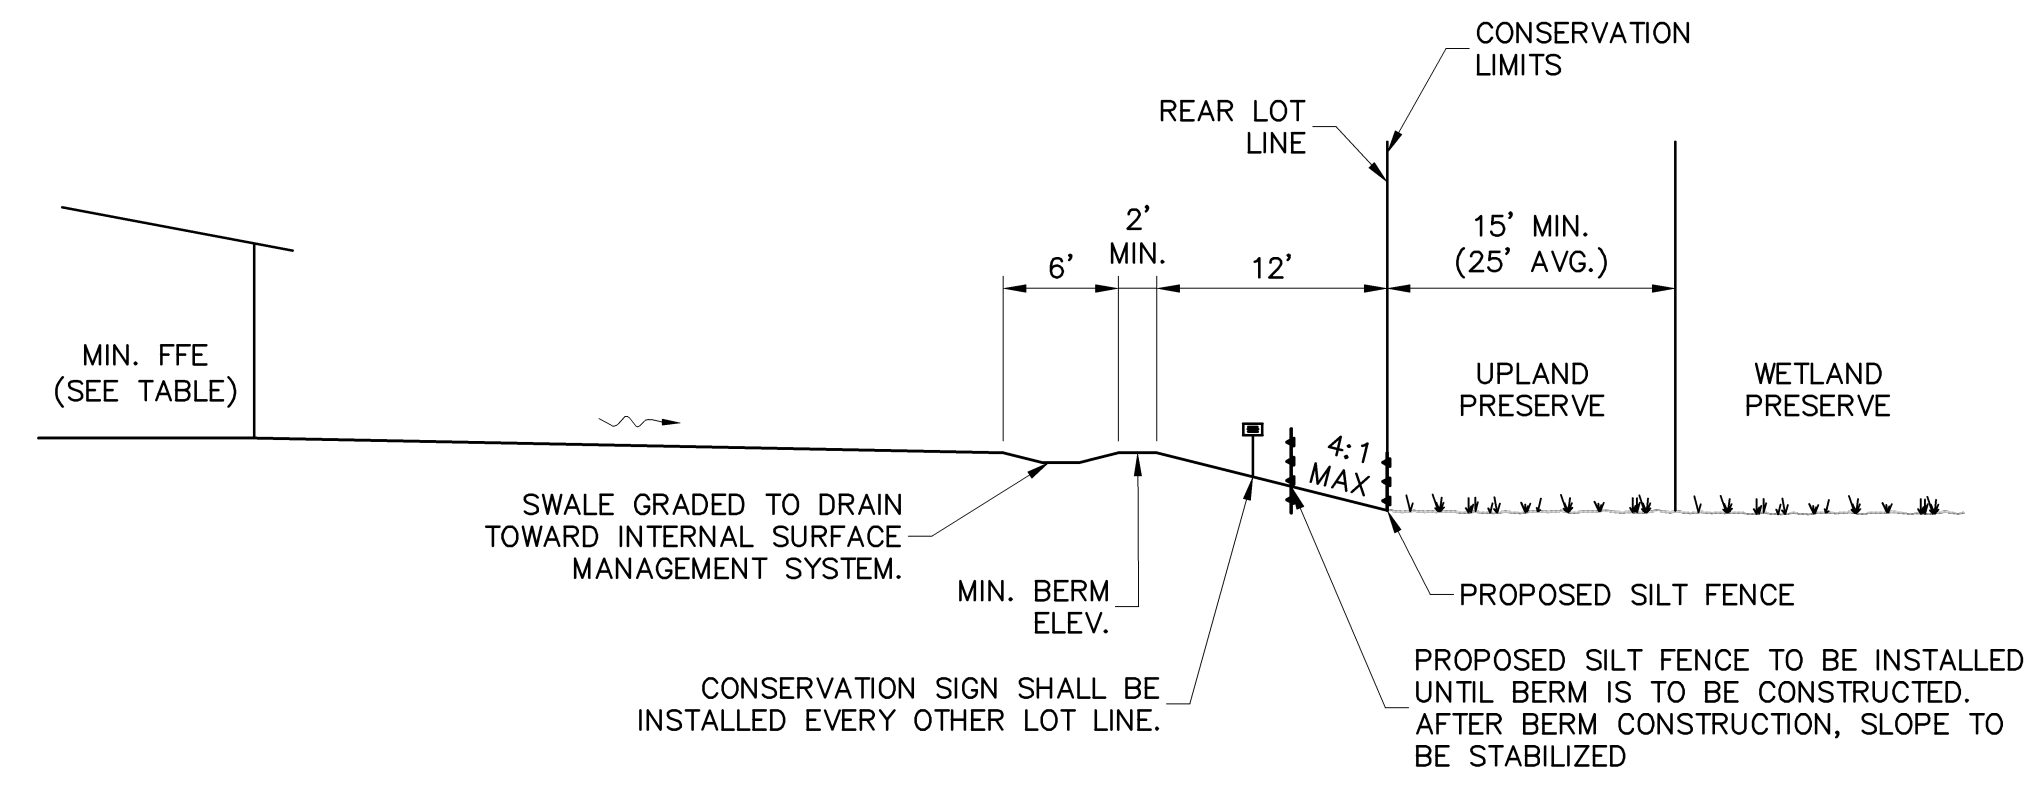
CONSERVATION LIMITS

REAR LOT LINE

6'

2' MIN.

12'

15' MIN. (25' AVG.)

MIN. FFE (SEE TABLE)

UPLAND PRESERVE

WETLAND PRESERVE

4:1 MAX

SWALE GRADED TO DRAIN TOWARD INTERNAL SURFACE MANAGEMENT SYSTEM.

MIN. BERM ELEV.

PROPOSED SILT FENCE

CONSERVATION SIGN SHALL BE INSTALLED EVERY OTHER LOT LINE.

PROPOSED SILT FENCE TO BE INSTALLED UNTIL BERM IS TO BE CONSTRUCTED. AFTER BERM CONSTRUCTION, SLOPE TO BE STABILIZED